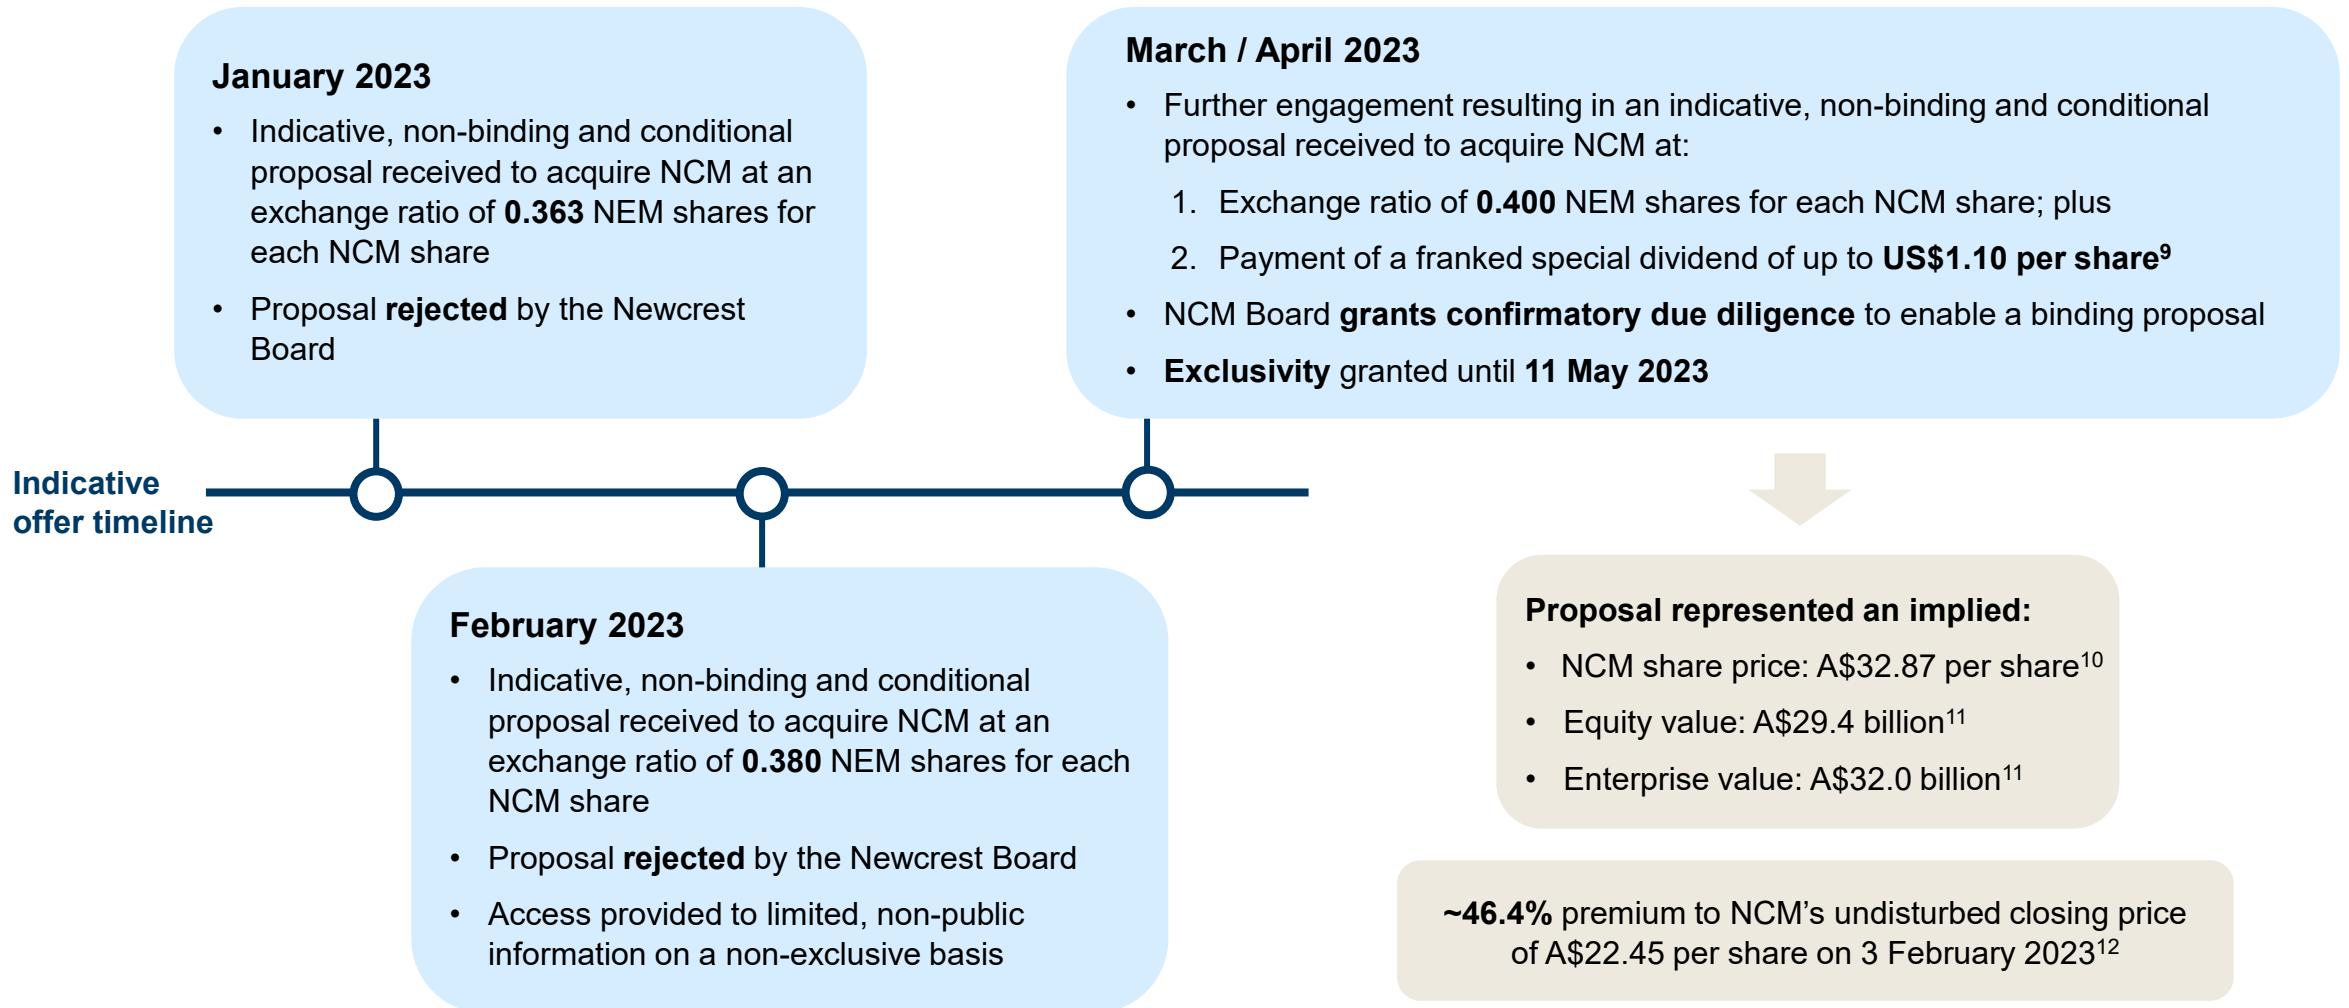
January 2023

- Indicative, non-binding and conditional proposal received to acquire NCM at an exchange ratio of **0.363** NEM shares for each NCM share
- Proposal **rejected** by the Newcrest Board

March / April 2023

- Further engagement resulting in an indicative, non-binding and conditional proposal received to acquire NCM at:
  1. Exchange ratio of **0.400** NEM shares for each NCM share; plus
  2. Payment of a franked special dividend of up to **US\$1.10 per share**$^{9}$
- NCM Board **grants confirmatory due diligence** to enable a binding proposal
- **Exclusivity** granted until **11 May 2023**

Indicative offer timeline

February 2023

- Indicative, non-binding and conditional proposal received to acquire NCM at an exchange ratio of **0.380** NEM shares for each NCM share
- Proposal **rejected** by the Newcrest Board
- Access provided to limited, non-public information on a non-exclusive basis

Proposal represented an implied:

- NCM share price: A\$32.87 per share$^{10}$
- Equity value: A\$29.4 billion$^{11}$
- Enterprise value: A\$32.0 billion$^{11}$

**~46.4%** premium to NCM’s undisturbed closing price of A\$22.45 per share on 3 February 2023$^{12}$